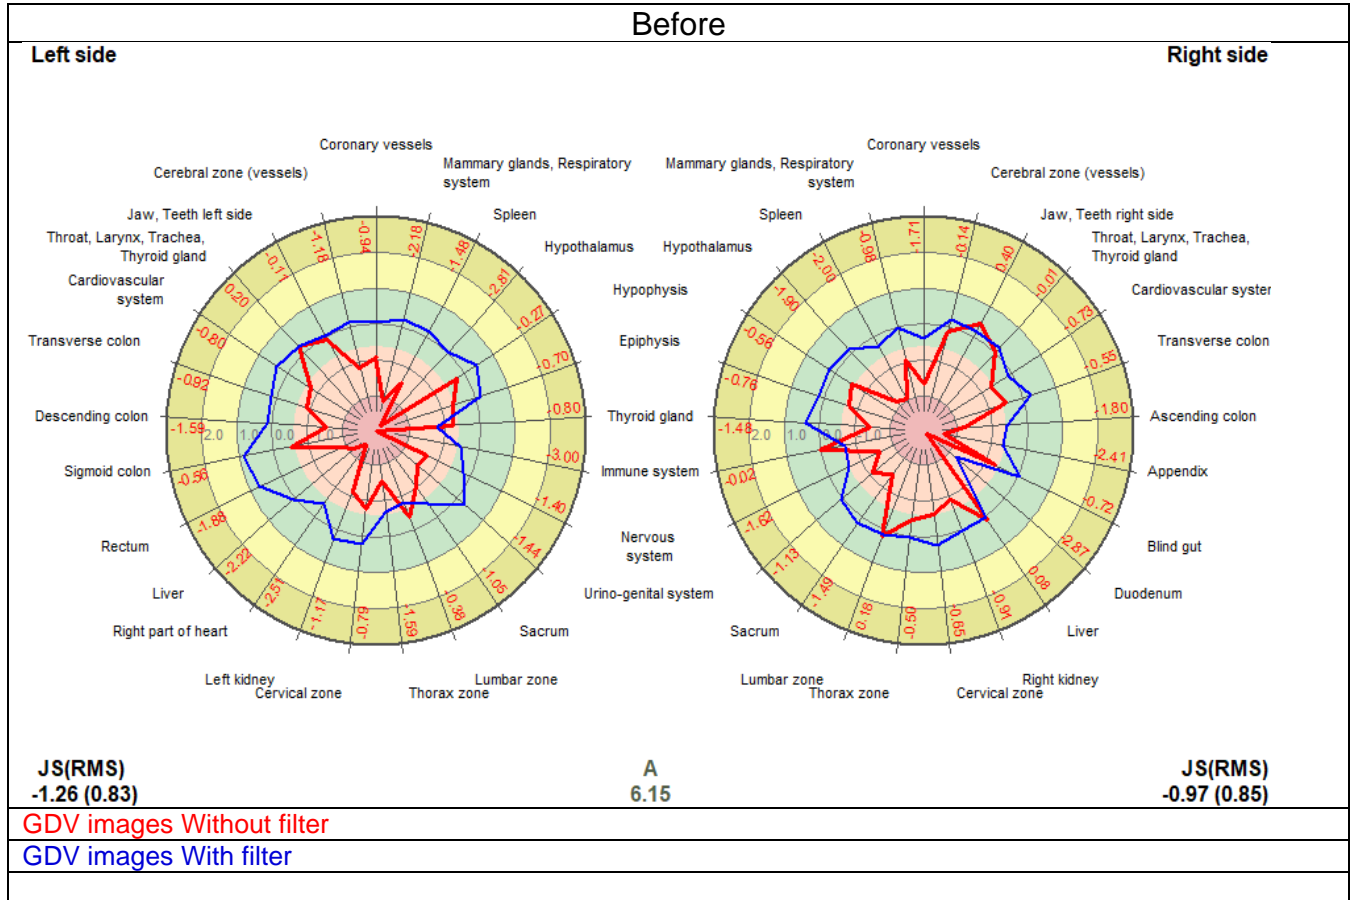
Before

Left side

Right side

Coronary vessels
Cerebral zone (vessels)
Mammary glands, Respiratory system
Jaw, Teeth left side
Spleen
Throat, Larynx, Trachea, Thyroid gland
Hypothalamus
Cardiovascular system
Hypophysis
Transverse colon
Epiphysis
Descending colon
Thyroid gland
Sigmoid colon
Immune system
Rectum
Nervous system
Liver
Urino-genital system
Right part of heart
Sacrum
Left kidney
Cervical zone
Thorax zone
Lumbar zone

-0.96
-2.18
-1.48
-2.81
-0.27
-0.70
-0.80
-3.00
-1.40
-1.44
-1.05
-0.38
-1.59
-0.79
-1.17
-2.51
-2.22
-1.88
-0.56
-1.59
-0.82
-0.80
-0.20
-0.71
-1.18
2.0
1.0
0.0

Coronary vessels
Mammary glands, Respiratory system
Cerebral zone (vessels)
Spleen
Jaw, Teeth right side
Hypothalamus
Throat, Larynx, Trachea, Thyroid gland
Cardiovascular syster
Transverse colon
Ascending colon
Appendix
Blind gut
Duodenum
Sacrum
Liver
Lumbar zone
Thorax zone
Cervical zone
Right kidney

-1.71
-0.98
-2.00
-1.90
-0.56
-0.76
-1.48
-0.02
-1.62
-1.13
-1.49
0.18
-0.50
-0.65
-0.91
0.08
-2.87
-0.72
-2.41
-1.80
-0.55
-0.73
-0.01
0.40
-0.14
2.0
1.0
0.0

JS(RMS)
-1.26 (0.83)

A
6.15

JS(RMS)
-0.97 (0.85)

GDV images Without filter
GDV images With filter